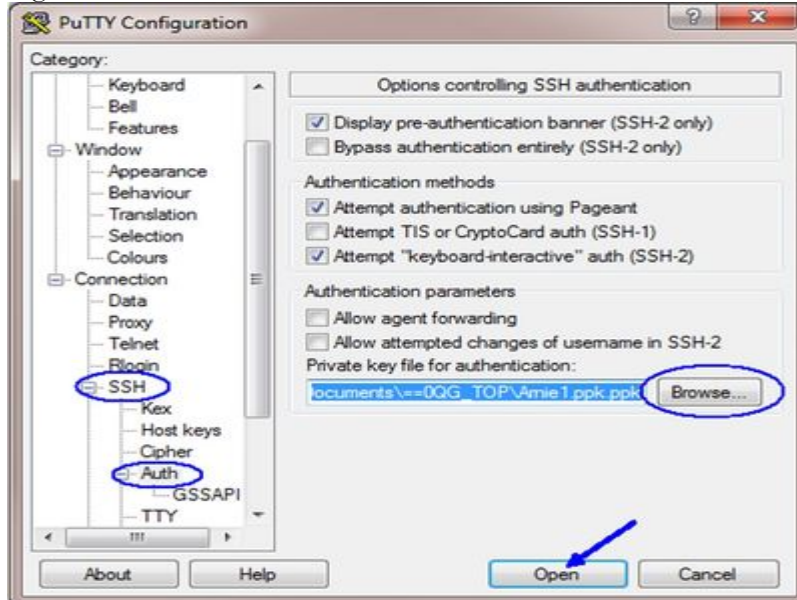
PuTTY Configuration

?

Category:

Keyboard
Bell
Features
Window
Appearance
Behaviour
Translation
Selection
Colours
Connection
Data
Proxy
Telnet
Rlogin
SSH
Kex
Host keys
Cipher
Auth
GSSAPI
TTY

Options controlling SSH authentication

Display pre-authentication banner (SSH-2 only)
Bypass authentication entirely (SSH-2 only)

Authentication methods
Attempt authentication using Pageant
Attempt TIS or CryptoCard auth (SSH-1)
Attempt "keyboard-interactive" auth (SSH-2)

Authentication parameters
Allow agent forwarding
Allow attempted changes of username in SSH-2
Private key file for authentication:
locuments\==0QG_TOP\Amie1.ppk.ppk
Browse...

About
Help
Open
Cancel